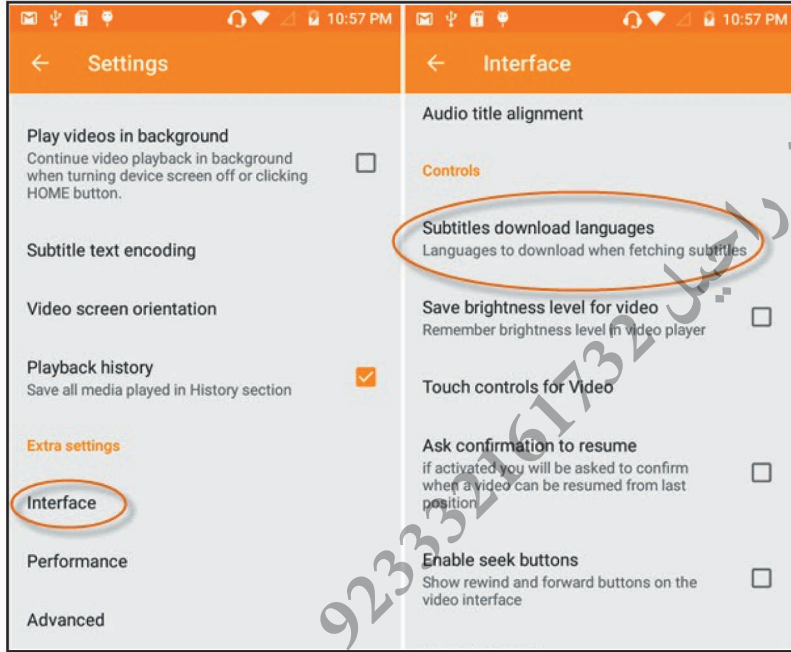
10:57 PM

Settings

Play videos in background
Continue video playback in background when turning device screen off or clicking HOME button.

Subtitle text encoding

Video screen orientation

Playback history
Save all media played in History section

Extra settings

Interface

Performance

Advanced

10:57 PM

Interface

Audio title alignment

Controls

Subtitles download languages
Languages to download when fetching subtitles

Save brightness level for video
Remember brightness level in video player

Touch controls for Video

Ask confirmation to resume
if activated you will be asked to confirm when a video can be resumed from last position

Enable seek buttons
Show rewind and forward buttons on the video interface

923332161732 راجیل